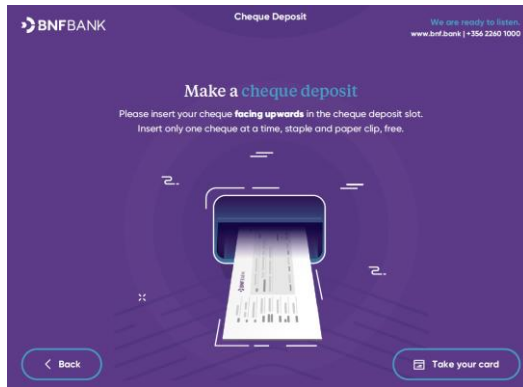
BNFBANK

Cheque Deposit

We are ready to listen.
www.bnf.bank | +356 2260 1000

Make a cheque deposit

Please insert your cheque facing upwards in the cheque deposit slot.
Insert only one cheque at a time, staple and paper clip, free.

Back

Take your card